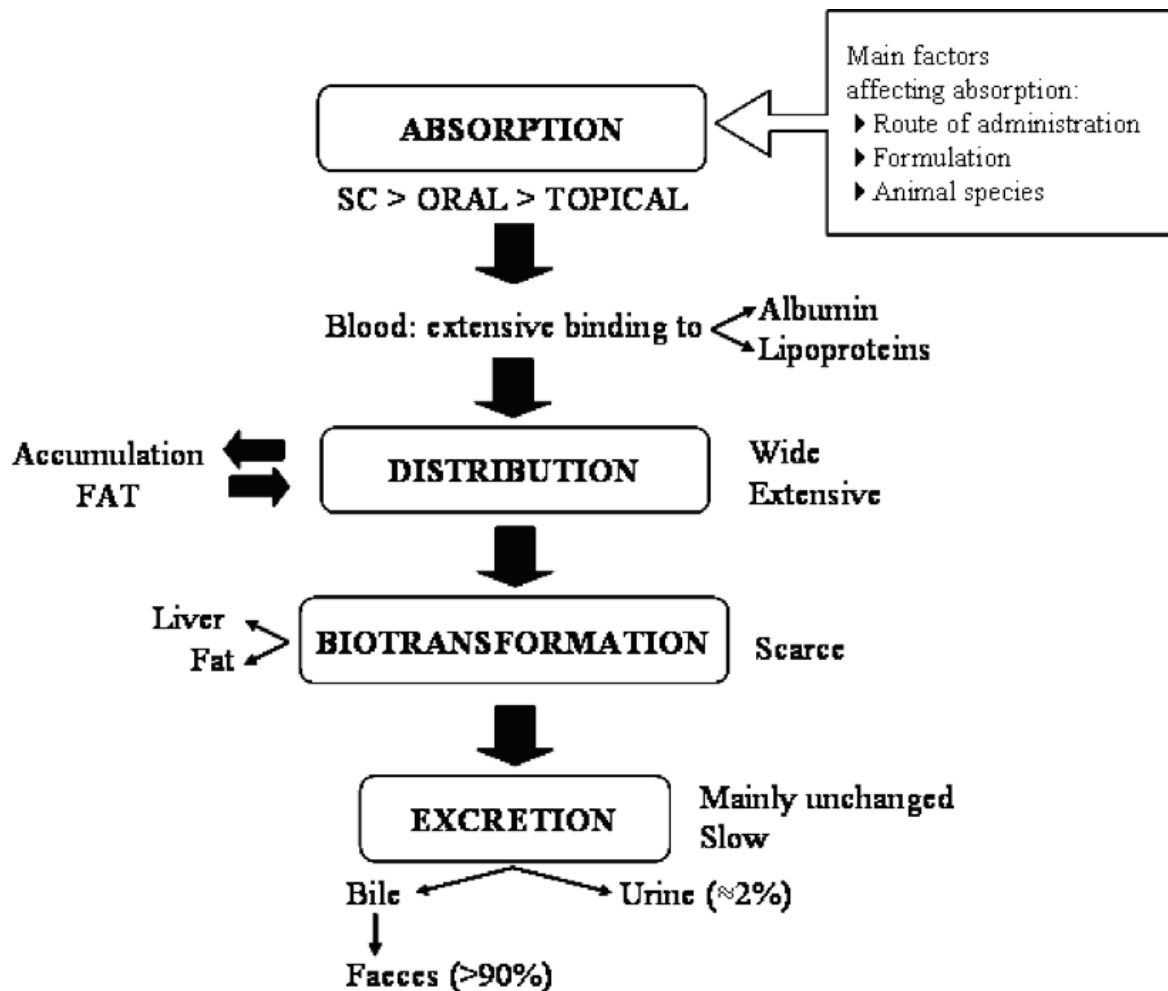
Main factors affecting absorption:
▸ Route of administration
▸ Formulation
▸ Animal species

ABSORPTION

SC > ORAL > TOPICAL

Blood: extensive binding to Albumin Lipoproteins

Accumulation FAT

DISTRIBUTION

Wide Extensive

Liver Fat

BIOTRANSFORMATION

Scarce

EXCRETION

Mainly unchanged Slow

Bile

Urine (≈2%)

Faeces (>90%)